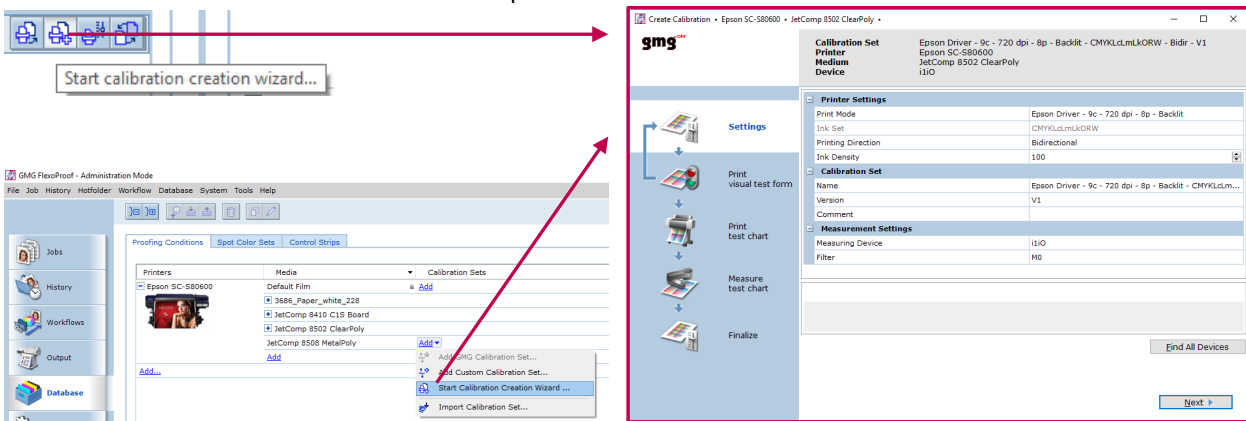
Start calibration creation wizard...

GMG FlexoProof - Administration Mode

File Job History Hotfolder Workflow Database System Tools Help

Jobs

History

Workflows

Output

Database

Proofing Conditions | Spot Color Sets | Control Strips

| Printers | Media | Calibration Sets |
|---|---|---|
| Epson SC-S80600 | Default Film | Add |
| | 3686_Paper_white_228 | |
| | JetComp 8410 C1S Board | |
| | JetComp 8502 ClearPoly | |
| | JetComp 8508 MetalPoly | Add |
| | Add | |
| Add... | | |

Add GMG Calibration Set...
Add Custom Calibration Set...
Start Calibration Creation Wizard ...
Import Calibration Set...

Create Calibration • Epson SC-S80600 • JetComp 8502 ClearPoly •

gmg color

Calibration Set Epson Driver - 9c - 720 dpi - 8p - Backlit - CMYKLcLmLkORW - Bidir - V1
Printer Epson SC-S80600
Medium JetComp 8502 ClearPoly
Device i1iO

Settings

Print visual test form

Print test chart

Measure test chart

Finalize

| Printer Settings | |
|---|---|
| Print Mode | Epson Driver - 9c - 720 dpi - 8p - Backlit |
| Ink Set | CMYKLcLmLkORW |
| Printing Direction | Bidirectional |
| Ink Density | 100 |
| **Calibration Set** | |
| Name | Epson Driver - 9c - 720 dpi - 8p - Backlit - CMYKLcLm... |
| Version | V1 |
| Comment | |
| **Measurement Settings** | |
| Measuring Device | i1iO |
| Filter | M0 |

Find All Devices

Next